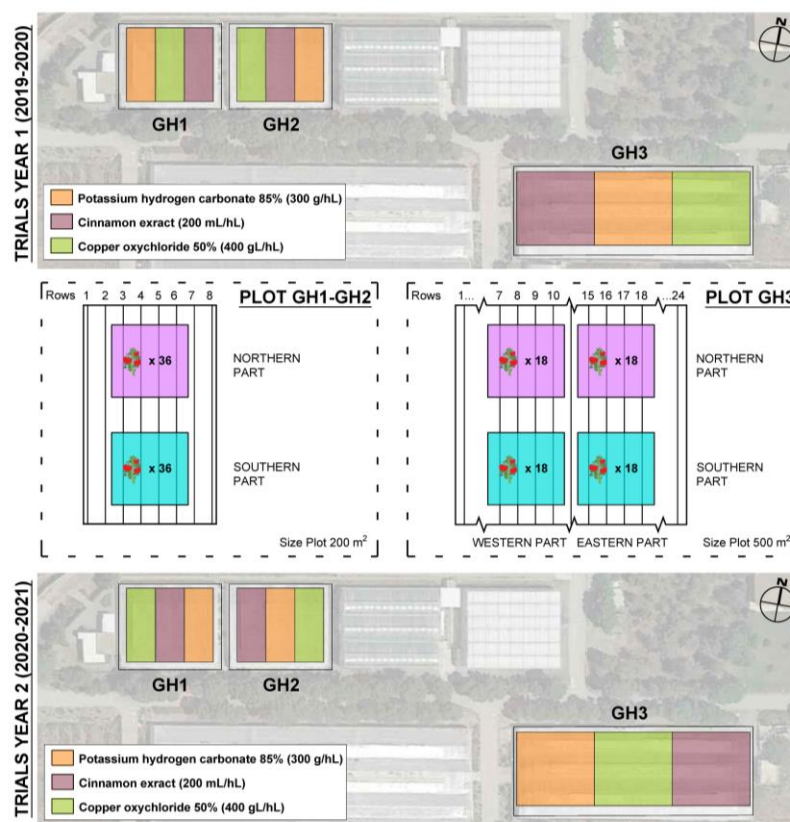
TRIALS YEAR 1 (2019-2020)

N

GH1 GH2

GH3

Potassium hydrogen carbonate 85% (300 g/hL)
Cinnamon exract (200 mL/hL)
Copper oxychloride 50% (400 gL/hL)

Rows 1 2 3 4 5 6 7 8

PLOT GH1-GH2

x 36

NORTHERN PART

x 36

SOUTHERN PART

Size Plot 200 m$^2$

Rows 1... 7 8 9 10 15 16 17 18 ...24

PLOT GH3

x 18 x 18

NORTHERN PART

x 18 x 18

SOUTHERN PART

WESTERN PART EASTERN PART

Size Plot 500 m$^2$

TRIALS YEAR 2 (2020-2021)

N

GH1 GH2

GH3

Potassium hydrogen carbonate 85% (300 g/hL)
Cinnamon exract (200 mL/hL)
Copper oxychloride 50% (400 gL/hL)